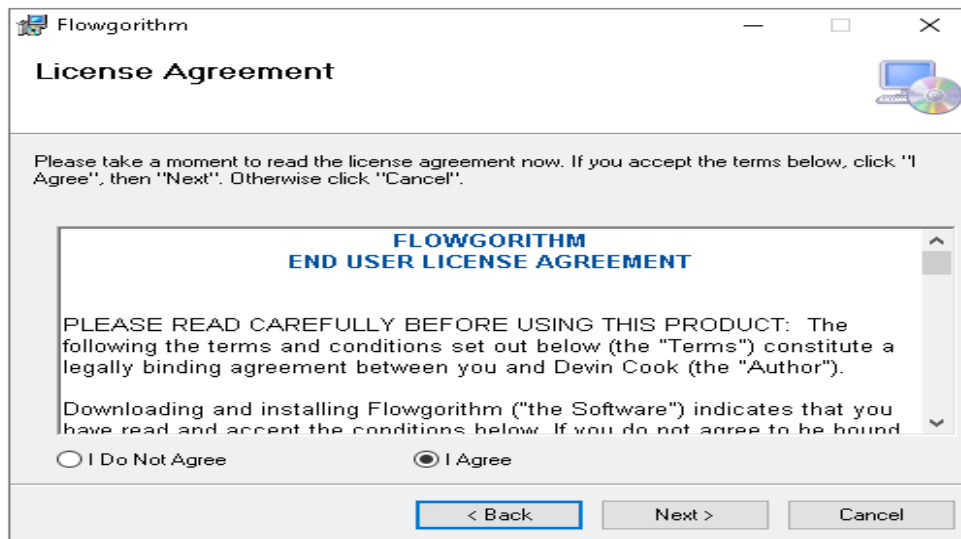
Flowgorithm

License Agreement

Please take a moment to read the license agreement now. If you accept the terms below, click "I Agree", then "Next". Otherwise click "Cancel".

FLOWGORITHM
END USER LICENSE AGREEMENT

PLEASE READ CAREFULLY BEFORE USING THIS PRODUCT: The following the terms and conditions set out below (the "Terms") constitute a legally binding agreement between you and Devin Cook (the "Author").

Downloading and installing Flowgorithm ("the Software") indicates that you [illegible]

I Do Not Agree

I Agree

< Back

Next >

Cancel